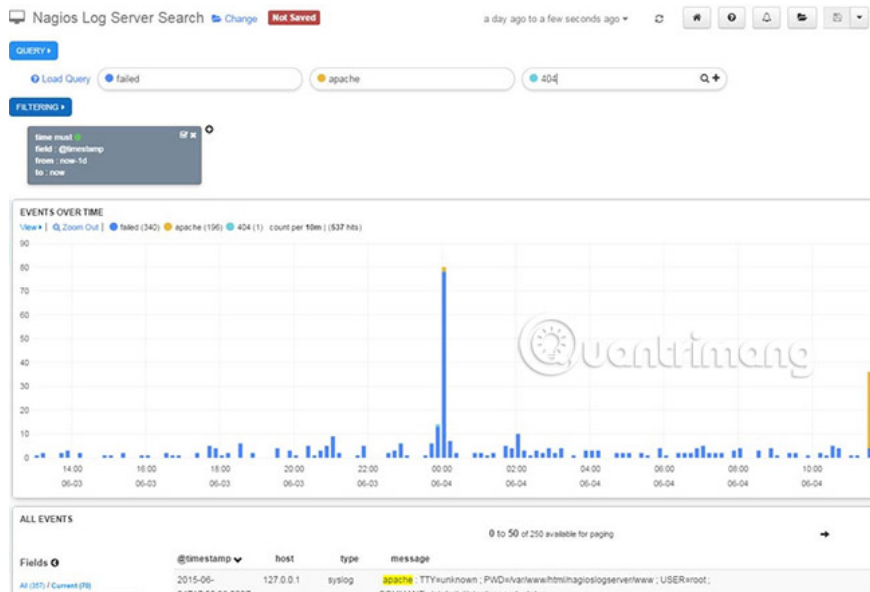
Nagios Log Server Search Change Not Saved

a day ago to a few seconds ago

QUERY

Load Query failed apache 404

FILTERING

time must
field : @timestamp
from : now-1d
to : now

EVENTS OVER TIME

View | Zoom Out | failed (340) apache (196) 404 (1) count per 10m | (537 hits)

90
80
70
60
50
40
30
20
10
0

14:00 06-03
16:00 06-03
18:00 06-03
20:00 06-03
22:00 06-03
00:00 06-04
02:00 06-04
04:00 06-04
06:00 06-04
08:00 06-04
10:00 06-04

Quantrimang

ALL EVENTS

0 to 50 of 250 available for paging

Fields

All (357) / Current (70)

| @timestamp | host | type | message |
|---|---|---|---|
| 2015-06- | 127.0.0.1 | syslog | apache ; TTY=unknown ; PWD=/var/www/html/nagioslogserver/www ; USER=root ; |